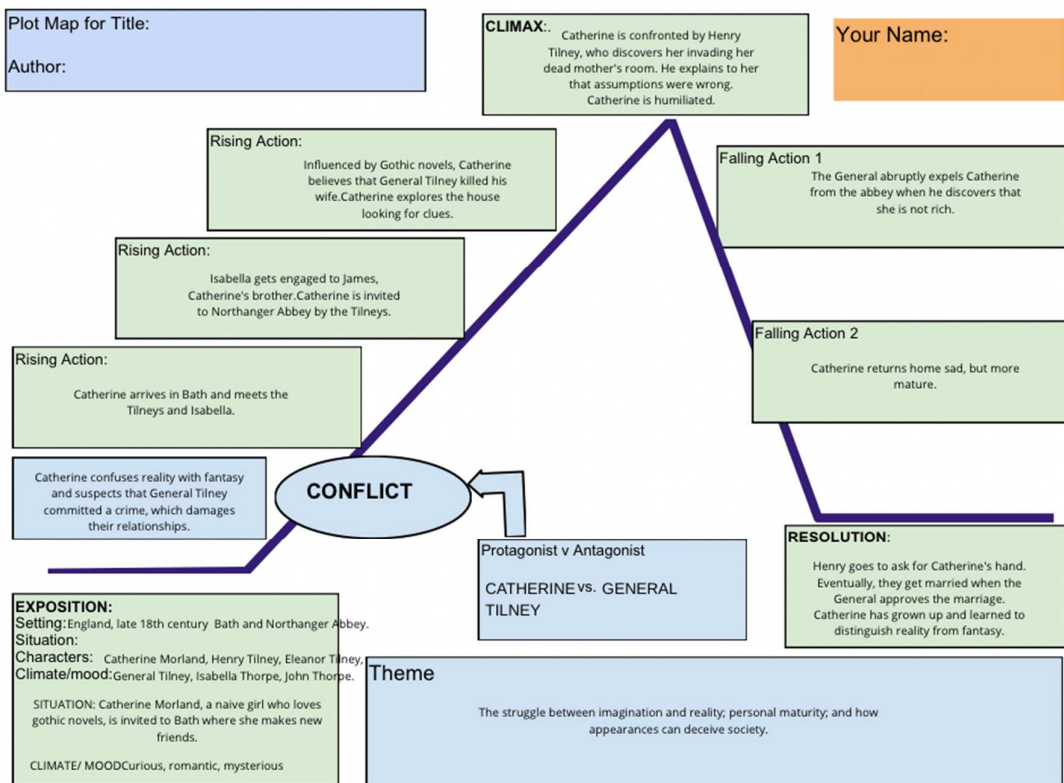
Plot Map for Title:

Author:

CLIMAX:. Catherine is confronted by Henry Tilney, who discovers her invading her dead mother's room. He explains to her that assumptions were wrong. Catherine is humiliated.

Your Name:

Rising Action:
Influenced by Gothic novels, Catherine believes that General Tilney killed his wife.Catherine explores the house looking for clues.

Falling Action 1
The General abruptly expels Catherine from the abbey when he discovers that she is not rich.

Rising Action:
Isabella gets engaged to James, Catherine's brother.Catherine is invited to Northanger Abbey by the Tilneys.

Falling Action 2
Catherine returns home sad, but more mature.

Rising Action:
Catherine arrives in Bath and meets the Tilneys and Isabella.

Catherine confuses reality with fantasy and suspects that General Tilney committed a crime, which damages their relationships.

CONFLICT

Protagonist v Antagonist
CATHERINE vs. GENERAL TILNEY

RESOLUTION:
Henry goes to ask for Catherine's hand. Eventually, they get married when the General approves the marriage. Catherine has grown up and learned to distinguish reality from fantasy.

EXPOSITION:
Setting: England, late 18th century Bath and Northanger Abbey.
Situation:
Characters: Catherine Morland, Henry Tilney, Eleanor Tilney,
Climate/mood: General Tilney, Isabella Thorpe, John Thorpe.

SITUATION: Catherine Morland, a naive girl who loves gothic novels, is invited to Bath where she makes new friends.

CLIMATE/ MOODCurious, romantic, mysterious

Theme
The struggle between imagination and reality; personal maturity; and how appearances can deceive society.